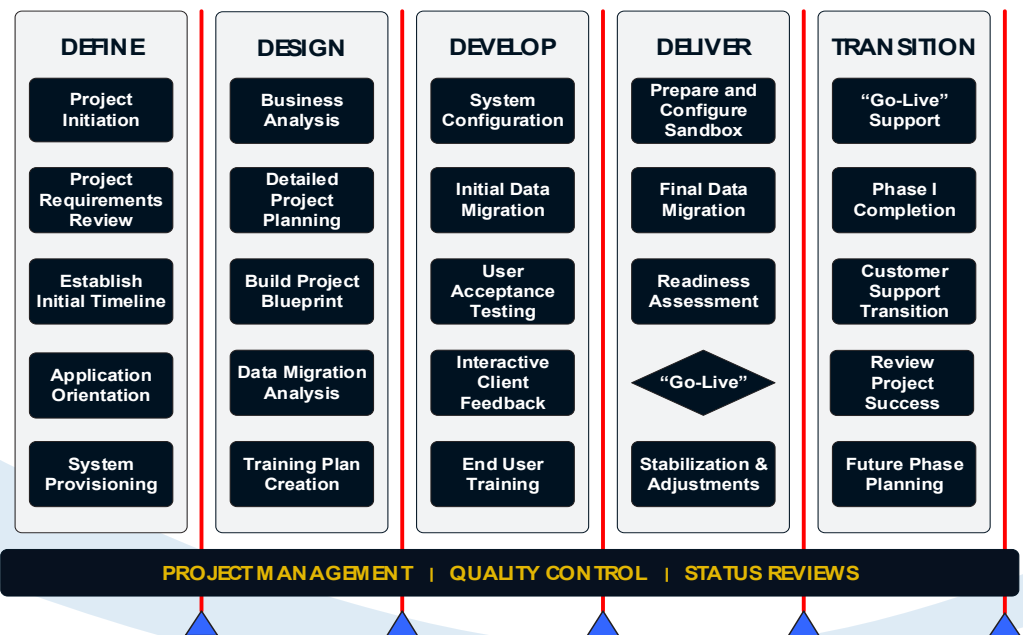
DEFINE

Project Initiation

Project Requirements Review

Establish Initial Timeline

Application Orientation

System Provisioning

DESIGN

Business Analysis

Detailed Project Planning

Build Project Blueprint

Data Migration Analysis

Training Plan Creation

DEVELOP

System Configuration

Initial Data Migration

User Acceptance Testing

Interactive Client Feedback

End User Training

DELIVER

Prepare and Configure Sandbox

Final Data Migration

Readiness Assessment

"Go-Live"

Stabilization & Adjustments

TRANSITION

"Go-Live" Support

Phase I Completion

Customer Support Transition

Review Project Success

Future Phase Planning

PROJECT MANAGEMENT | QUALITY CONTROL | STATUS REVIEWS